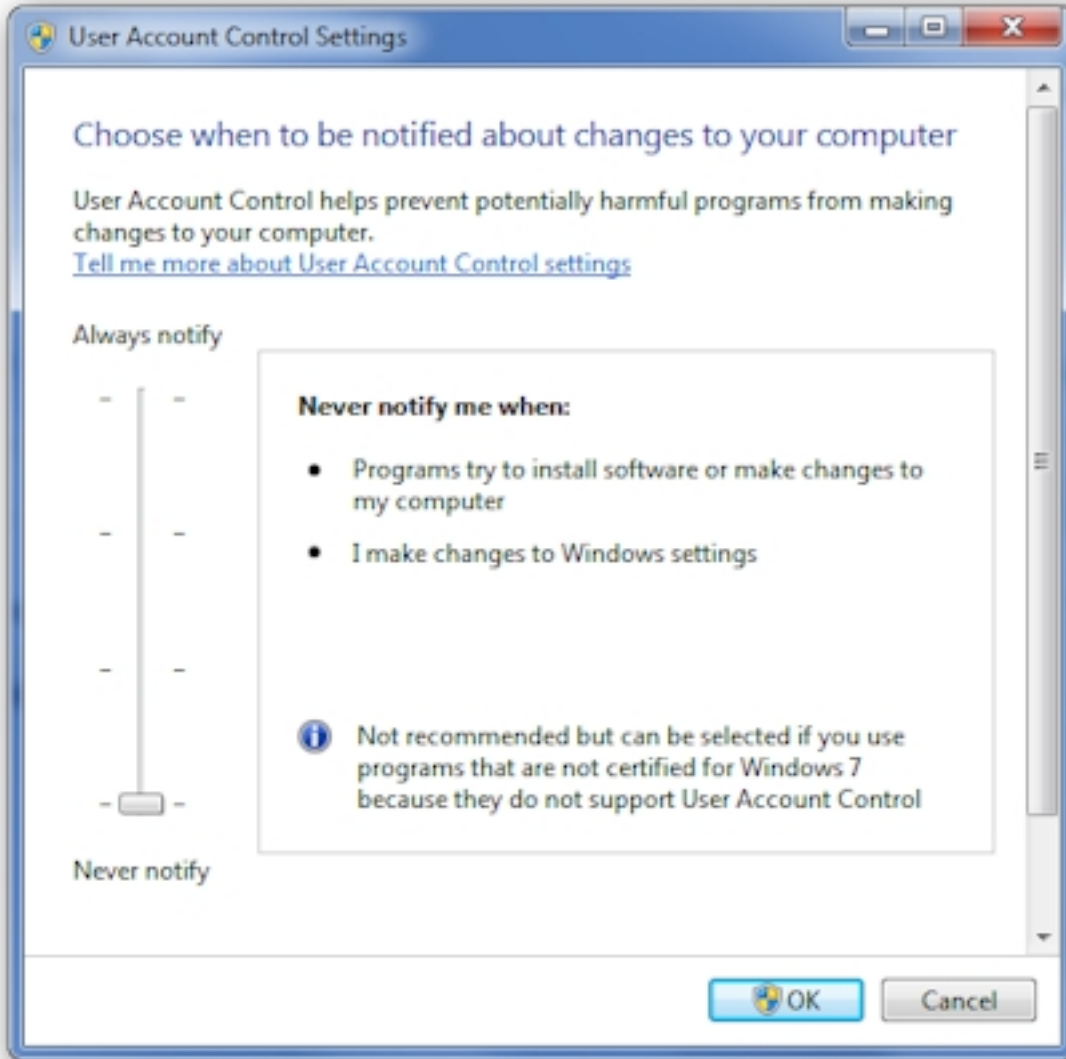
User Account Control Settings

Choose when to be notified about changes to your computer

User Account Control helps prevent potentially harmful programs from making changes to your computer.
Tell me more about User Account Control settings

Always notify

Never notify me when:

- Programs try to install software or make changes to my computer
- I make changes to Windows settings

Not recommended but can be selected if you use programs that are not certified for Windows 7 because they do not support User Account Control

Never notify

OK
Cancel